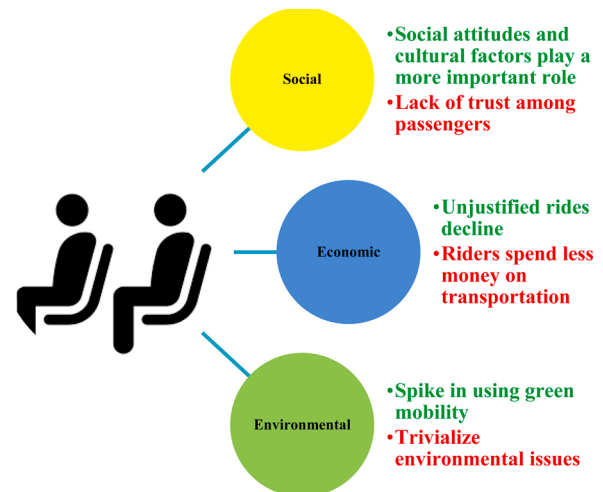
Social

•Social attitudes and cultural factors play a more important role
•Lack of trust among passengers

Economic

•Unjustified rides decline
•Riders spend less money on transportation

Environmental

•Spike in using green mobility
•Trivialize environmental issues